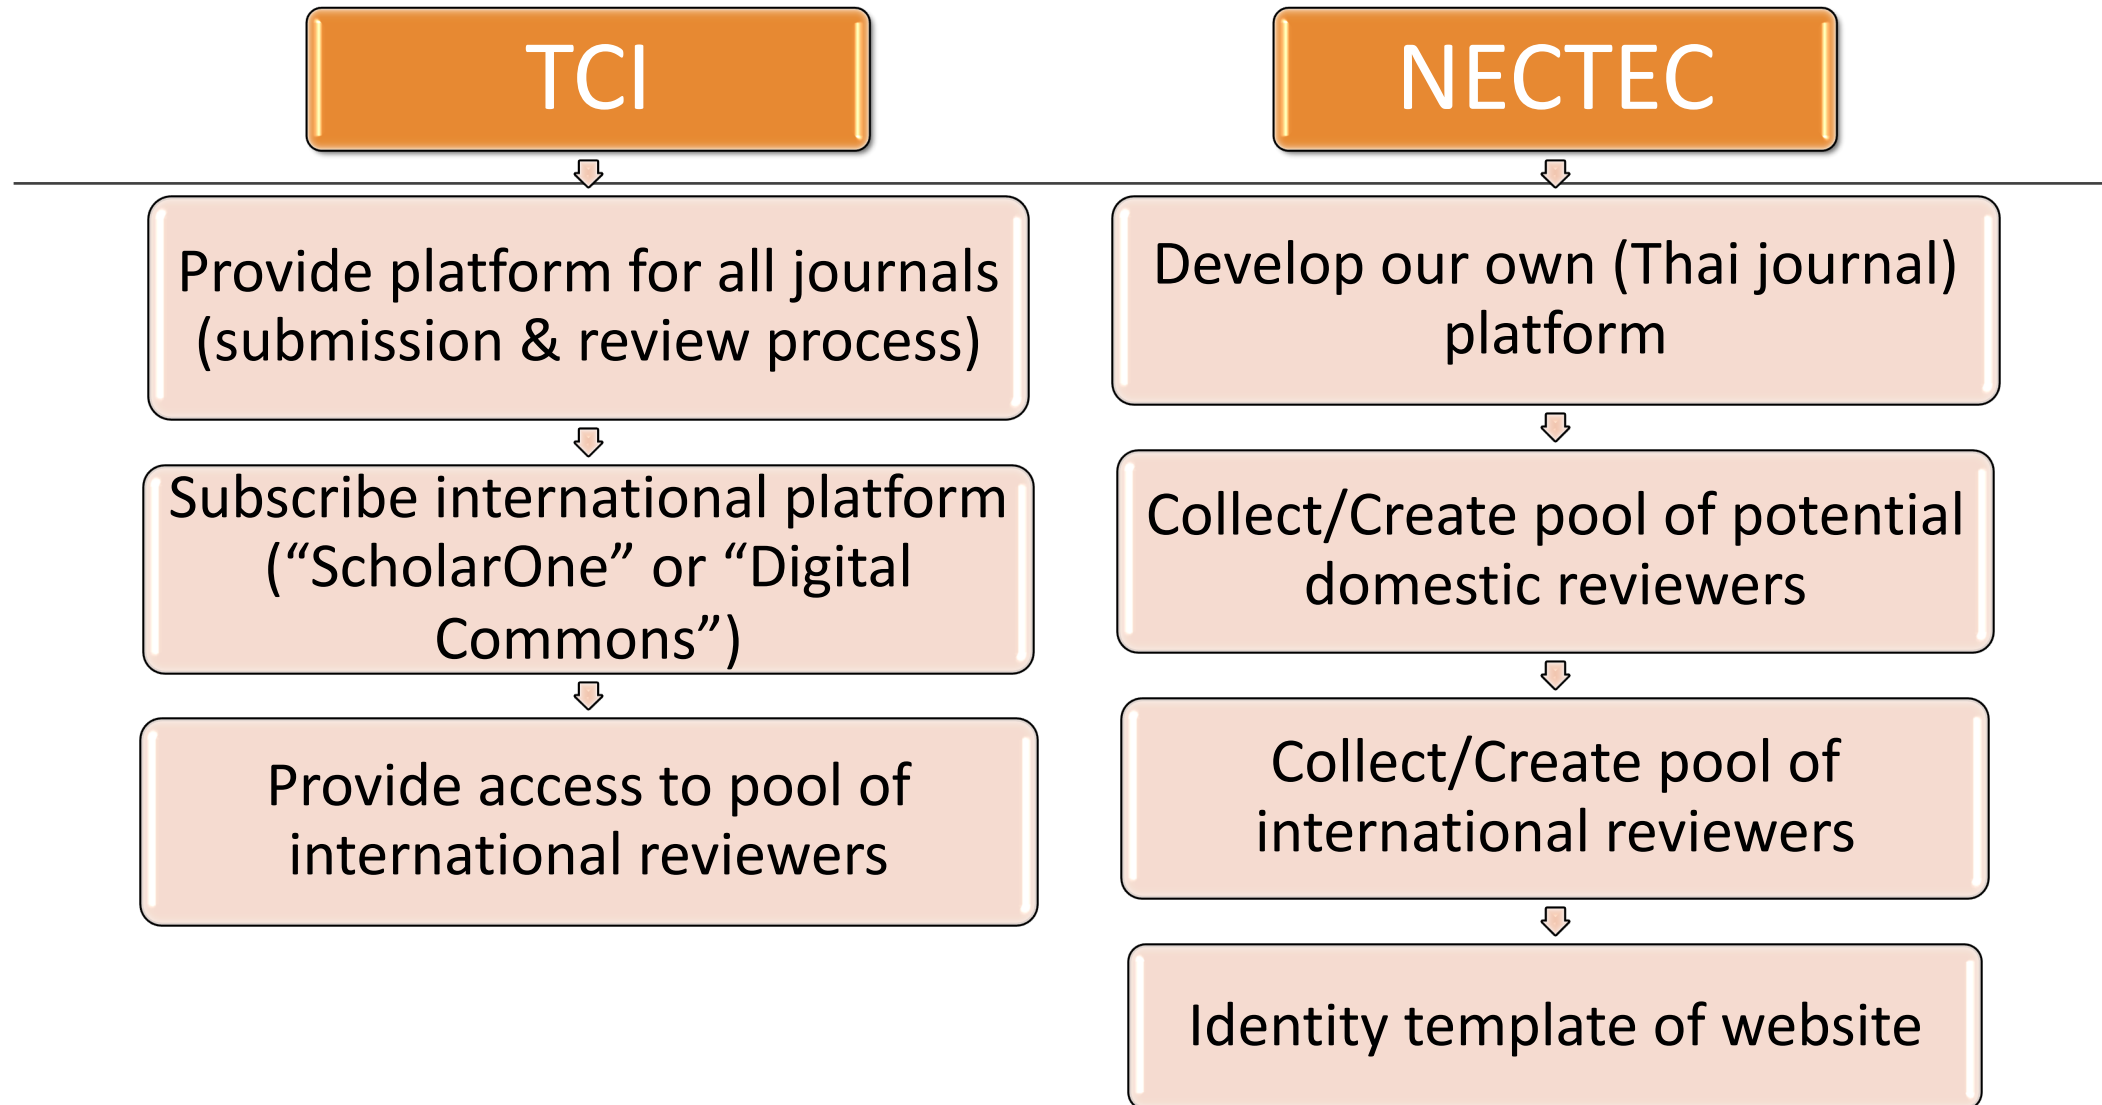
TCI

Provide platform for all journals (submission & review process)

Subscribe international platform (“ScholarOne” or “Digital Commons”)

Provide access to pool of international reviewers

NECTEC

Develop our own (Thai journal) platform

Collect/Create pool of potential domestic reviewers

Collect/Create pool of international reviewers

Identity template of website